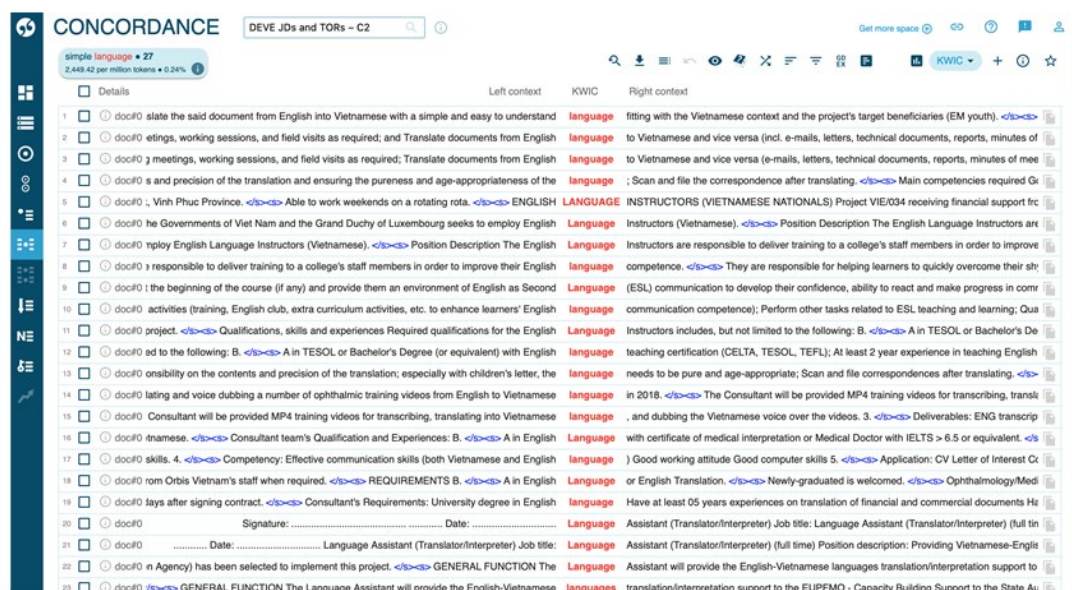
CONCORDANCE

DEVE JDs and TORs – C2

Get more space

simple language • 27
2,449.42 per million tokens • 0.24%

KWIC

Details | Left context | KWIC | Right context
---|---|---|---
1 doc#0 | slate the said document from English into Vietnamese with a simple and easy to understand | language | fitting with the Vietnamese context and the project's target beneficiaries (EM youth). </s><s>
2 doc#0 | etings, working sessions, and field visits as required; and Translate documents from English | language | to Vietnamese and vice versa (incl. e-mails, letters, technical documents, reports, minutes of
3 doc#0 | meetings, working sessions, and field visits as required; Translate documents from English | language | to Vietnamese and vice versa (e-mails, letters, technical documents, reports, minutes of mee
4 doc#0 | s and precision of the translation and ensuring the pureness and age-appropriateness of the | language | ; Scan and file the correspondence after translating. </s><s> Main competencies required Gc
5 doc#0 | ;, Vinh Phuc Province. </s><s> Able to work weekends on a rotating rota. </s><s> ENGLISH | LANGUAGE | INSTRUCTORS (VIETNAMESE NATIONALS) Project VIE/034 receiving financial support fro
6 doc#0 | he Governments of Viet Nam and the Grand Duchy of Luxembourg seeks to employ English | Language | Instructors (Vietnamese). </s><s> Position Description The English Language Instructors are
7 doc#0 | nploy English Language Instructors (Vietnamese). </s><s> Position Description The English | Language | Instructors are responsible to deliver training to a college's staff members in order to improve
8 doc#0 | responsible to deliver training to a college's staff members in order to improve their English | language | competence. </s><s> They are responsible for helping learners to quickly overcome their sh
9 doc#0 | t the beginning of the course (if any) and provide them an environment of English as Second | Language | (ESL) communication to develop their confidence, ability to react and make progress in comr
10 doc#0 | activities (training, English club, extra curriculum activities, etc. to enhance learners' English | language | communication competence); Perform other tasks related to ESL teaching and learning; Qua
11 doc#0 | project. </s><s> Qualifications, skills and experiences Required qualifications for the English | Language | Instructors includes, but not limited to the following: B. </s><s> A in TESOL or Bachelor's De
12 doc#0 | ed to the following: B. </s><s> A in TESOL or Bachelor's Degree (or equivalent) with English | language | teaching certification (CELTA, TESOL, TEFL); At least 2 year experience in teaching English
13 doc#0 | onsibility on the contents and precision of the translation; especially with children's letter, the | language | needs to be pure and age-appropriate; Scan and file correspondences after translating. </s>
14 doc#0 | lating and voice dubbing a number of ophthalmic training videos from English to Vietnamese | language | in 2018. </s><s> The Consultant will be provided MP4 training videos for transcribing, transla
15 doc#0 | Consultant will be provided MP4 training videos for transcribing, translating into Vietnamese | language | , and dubbing the Vietnamese voice over the videos. 3. </s><s> Deliverables: ENG transcrip
16 doc#0 | tnamese. </s><s> Consultant team's Qualification and Experiences: B. </s><s> A in English | Language | with certificate of medical interpretation or Medical Doctor with IELTS > 6.5 or equivalent. </s>
17 doc#0 | skills. 4. </s><s> Competency: Effective communication skills (both Vietnamese and English | language | ) Good working attitude Good computer skills 5. </s><s> Application: CV Letter of Interest Cc
18 doc#0 | rom Orbis Vietnam's staff when required. </s><s> REQUIREMENTS B. </s><s> A in English | Language | or English Translation. </s><s> Newly-graduated is welcomed. </s><s> Ophthalmology/Medi
19 doc#0 | days after signing contract. </s><s> Consultant's Requirements: University degree in English | language | Have at least 05 years experiences on translation of financial and commercial documents Ha
20 doc#0 | Signature: ............ Date: ............ | Language | Assistant (Translator/Interpreter) Job title: Language Assistant (Translator/Interpreter) (full tin
21 doc#0 | ............ Date: ............ Language Assistant (Translator/Interpreter) Job title: | Language | Assistant (Translator/Interpreter) (full time) Position description: Providing Vietnamese-Englis
22 doc#0 | n Agency) has been selected to implement this project. </s><s> GENERAL FUNCTION The | Language | Assistant will provide the English-Vietnamese languages translation/interpretation support to
23 doc#0 | </s><s> GENERAL FUNCTION The Language Assistant will provide the English-Vietnamese | languages | translation/interpretation support to the EUPEMO - Capacity Building Support to the State Au